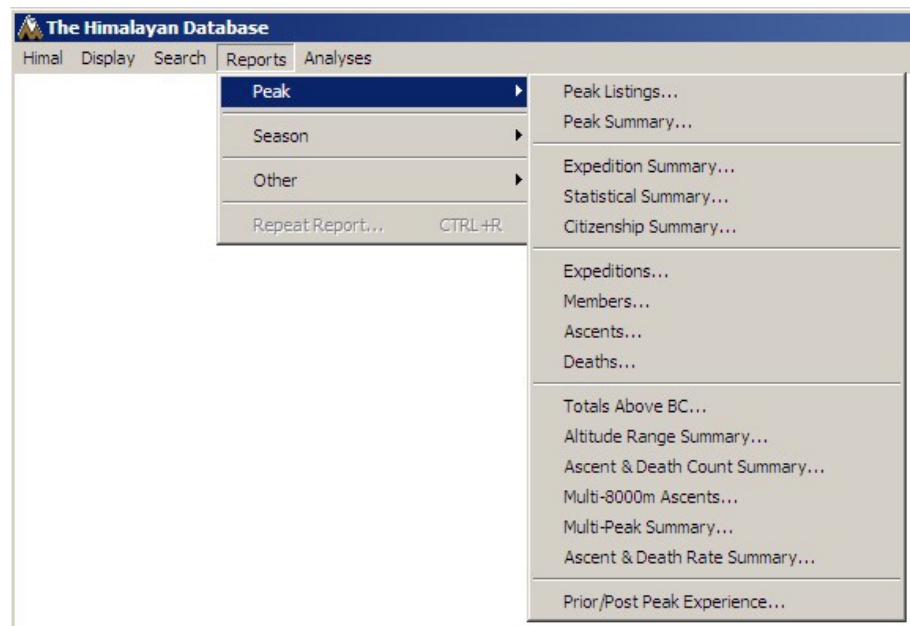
The Himalayan Database

Himal Display Search Reports Analyses

Peak
Season
Other
Repeat Report... CTRL+R

Peak Listings...
Peak Summary...

Expedition Summary...
Statistical Summary...
Citizenship Summary...

Expeditions...
Members...
Ascents...
Deaths...

Totals Above BC...
Altitude Range Summary...
Ascent & Death Count Summary...
Multi-8000m Ascents...
Multi-Peak Summary...
Ascent & Death Rate Summary...

Prior/Post Peak Experience...